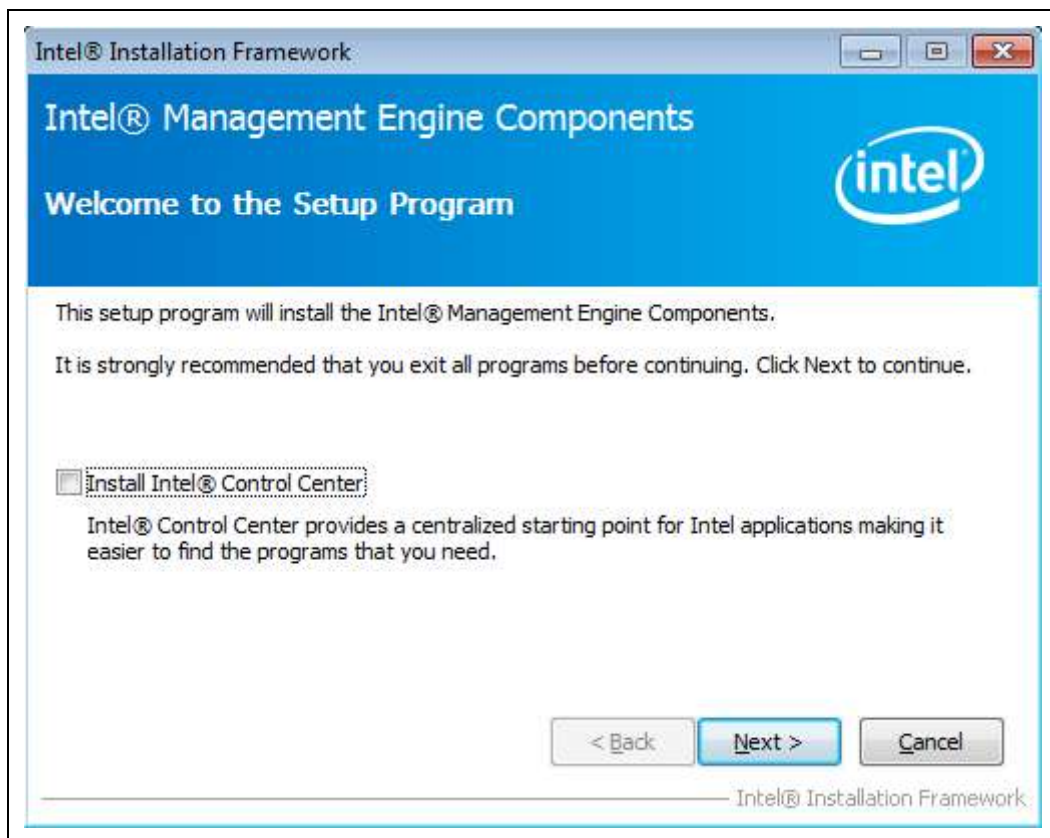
Intel® Installation Framework

Intel® Management Engine Components

Welcome to the Setup Program

intel

This setup program will install the Intel® Management Engine Components.

It is strongly recommended that you exit all programs before continuing. Click Next to continue.

Install Intel® Control Center

Intel® Control Center provides a centralized starting point for Intel applications making it easier to find the programs that you need.

< Back

Next >

Cancel

Intel® Installation Framework